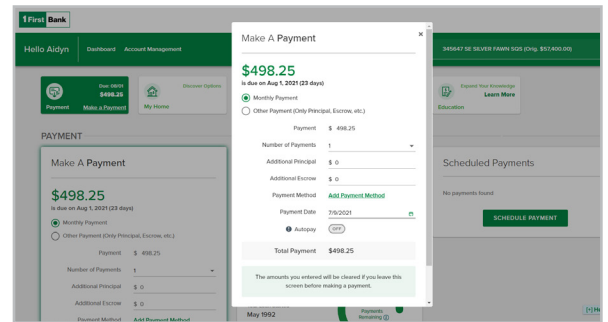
1First Bank

Hello Aidyn Dashboard Account Management

345647 SE SILVER FAWN SQS (Orig. $57,400.00)

Payment Due: 08/01 $498.25 Make a Payment

My Home Discover Options

Expand Your Knowledge Learn More Education

PAYMENT

Make A Payment

$498.25
is due on Aug 1, 2021 (23 days)

Monthly Payment
Other Payment (Only Principal, Escrow, etc.)

Payment $ 498.25
Number of Payments 1
Additional Principal $ 0
Additional Escrow $ 0
Payment Method Add Payment Method

Scheduled Payments

No payments found

SCHEDULE PAYMENT

May 1992

Payments Remaining

Make A Payment ×

$498.25
is due on Aug 1, 2021 (23 days)

Monthly Payment
Other Payment (Only Principal, Escrow, etc.)

| | |
|---|---|
| Payment | $ 498.25 |
| Number of Payments | 1 |
| Additional Principal | $ 0 |
| Additional Escrow | $ 0 |
| Payment Method | Add Payment Method |
| Payment Date | 7/9/2021 |
| Autopay | OFF |
| Total Payment | $498.25 |

The amounts you entered will be cleared if you leave this screen before making a payment.